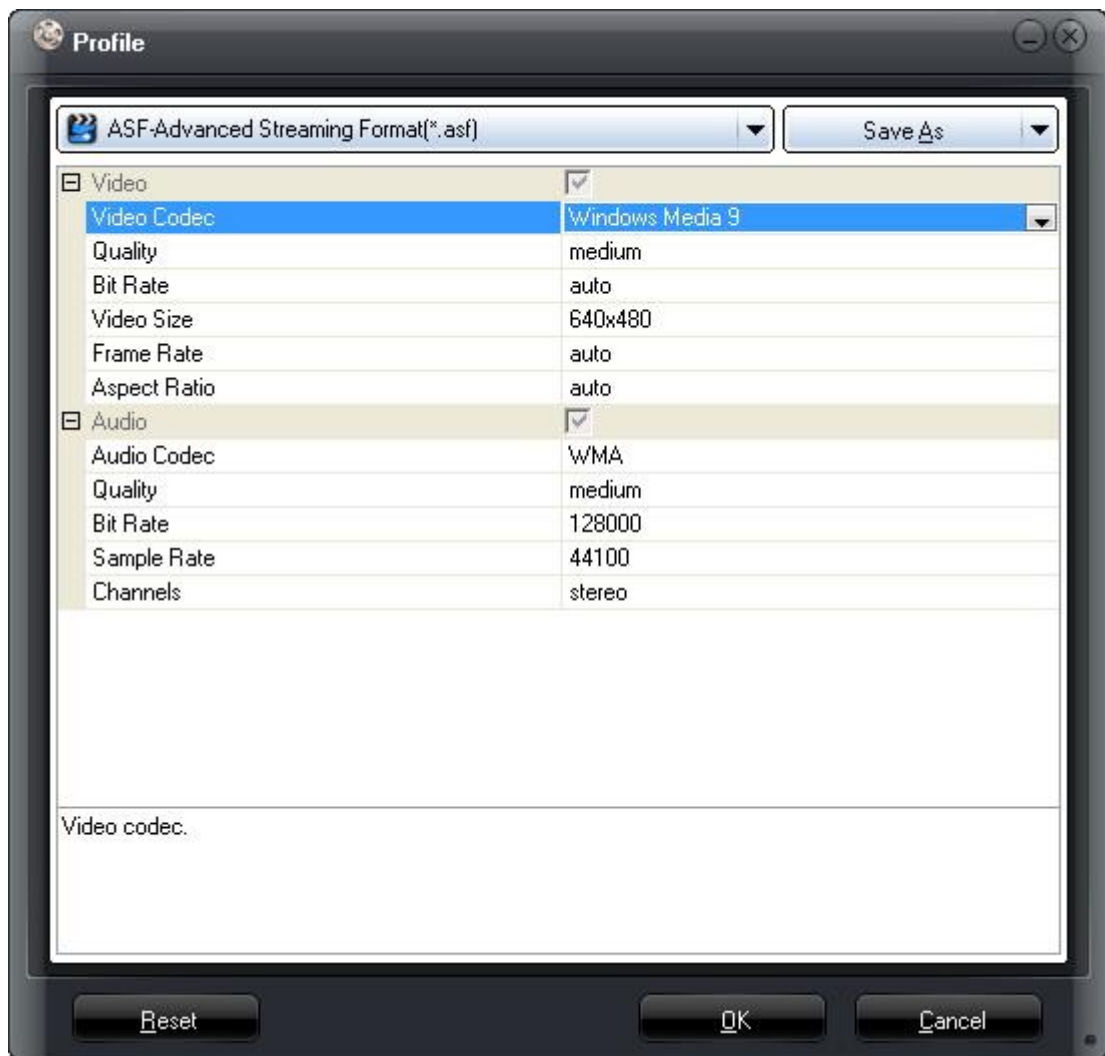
Profile

ASF-Advanced Streaming Format(*.asf)

Save As

| | |
|---|---|
| Video | |
| Video Codec | Windows Media 9 |
| Quality | medium |
| Bit Rate | auto |
| Video Size | 640x480 |
| Frame Rate | auto |
| Aspect Ratio | auto |
| Audio | |
| Audio Codec | WMA |
| Quality | medium |
| Bit Rate | 128000 |
| Sample Rate | 44100 |
| Channels | stereo |

Video codec.

Reset

OK

Cancel